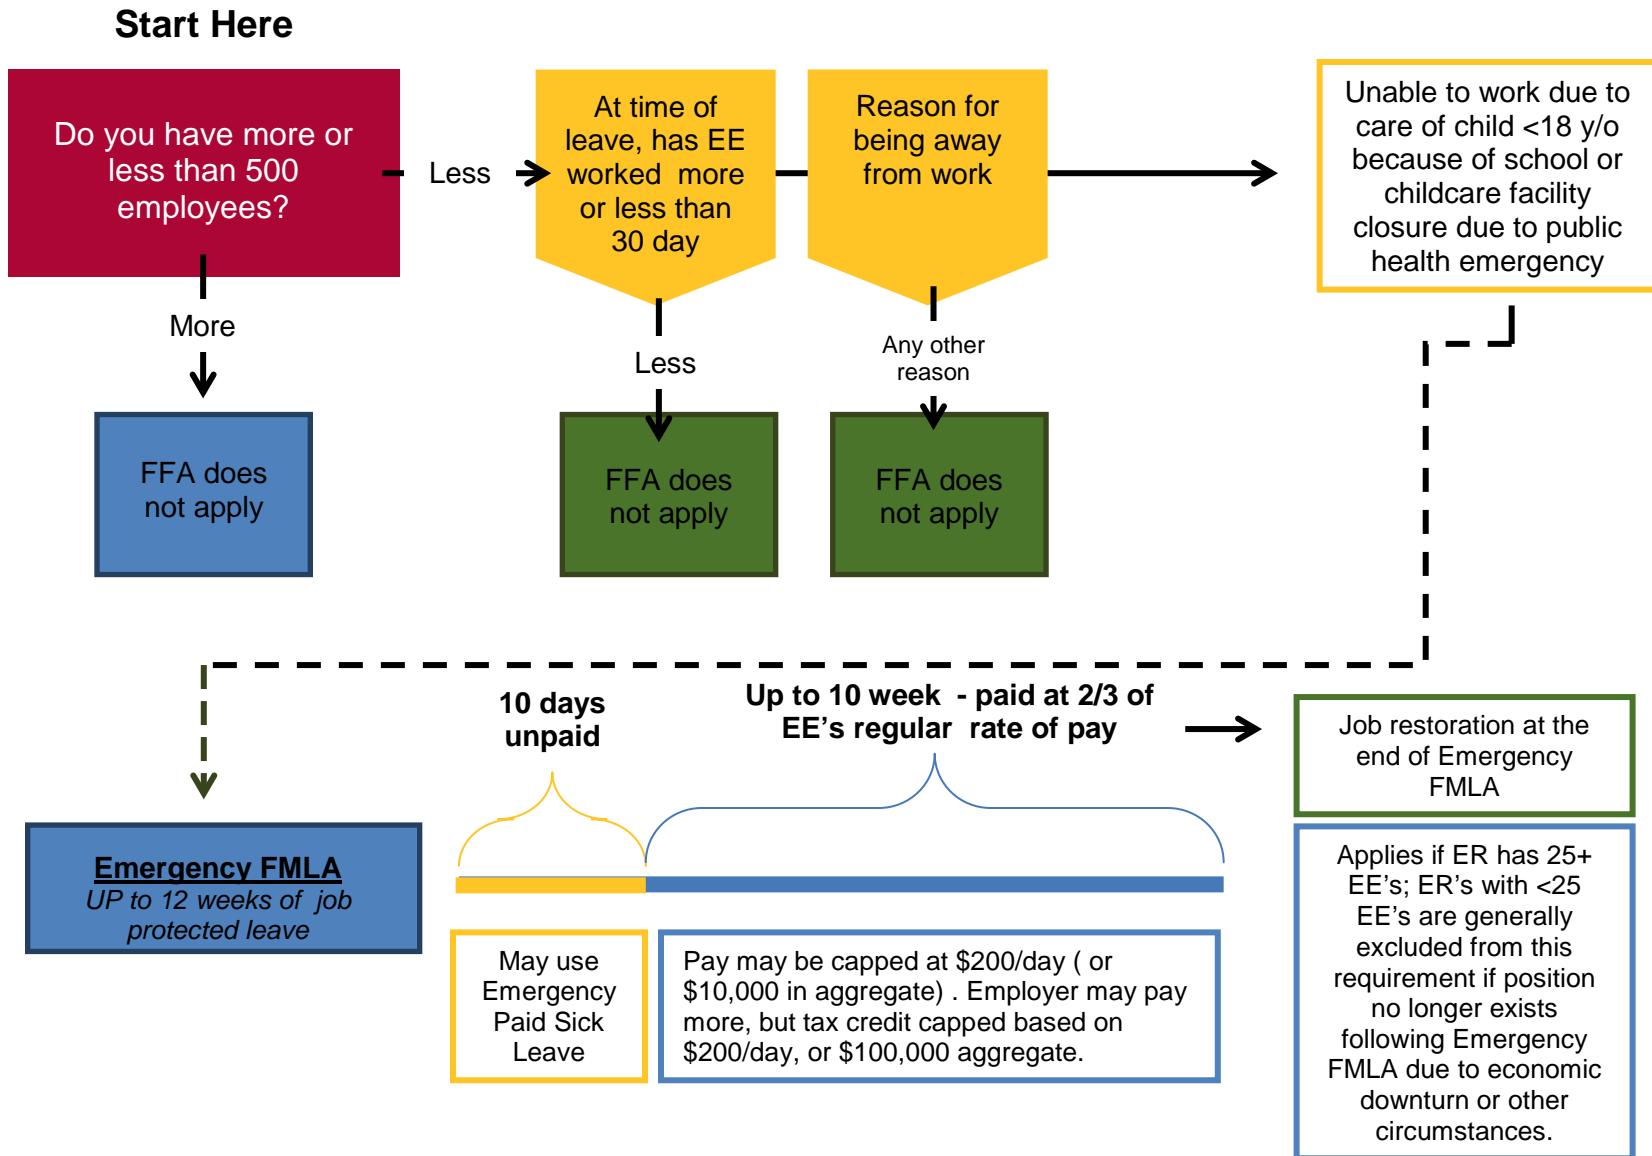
Start Here

Do you have more or less than 500 employees?

Less

At time of leave, has EE worked more or less than 30 day

Reason for being away from work

Unable to work due to care of child <18 y/o because of school or childcare facility closure due to public health emergency

More

FFA does not apply

Less

FFA does not apply

Any other reason

FFA does not apply

10 days unpaid

Up to 10 week - paid at 2/3 of EE's regular rate of pay

Job restoration at the end of Emergency FMLA

Emergency FMLA
UP to 12 weeks of job protected leave

May use Emergency Paid Sick Leave

Pay may be capped at \$200/day ( or \$10,000 in aggregate) . Employer may pay more, but tax credit capped based on \$200/day, or \$100,000 aggregate.

Applies if ER has 25+ EE's; ER's with <25 EE's are generally excluded from this requirement if position no longer exists following Emergency FMLA due to economic downturn or other circumstances.